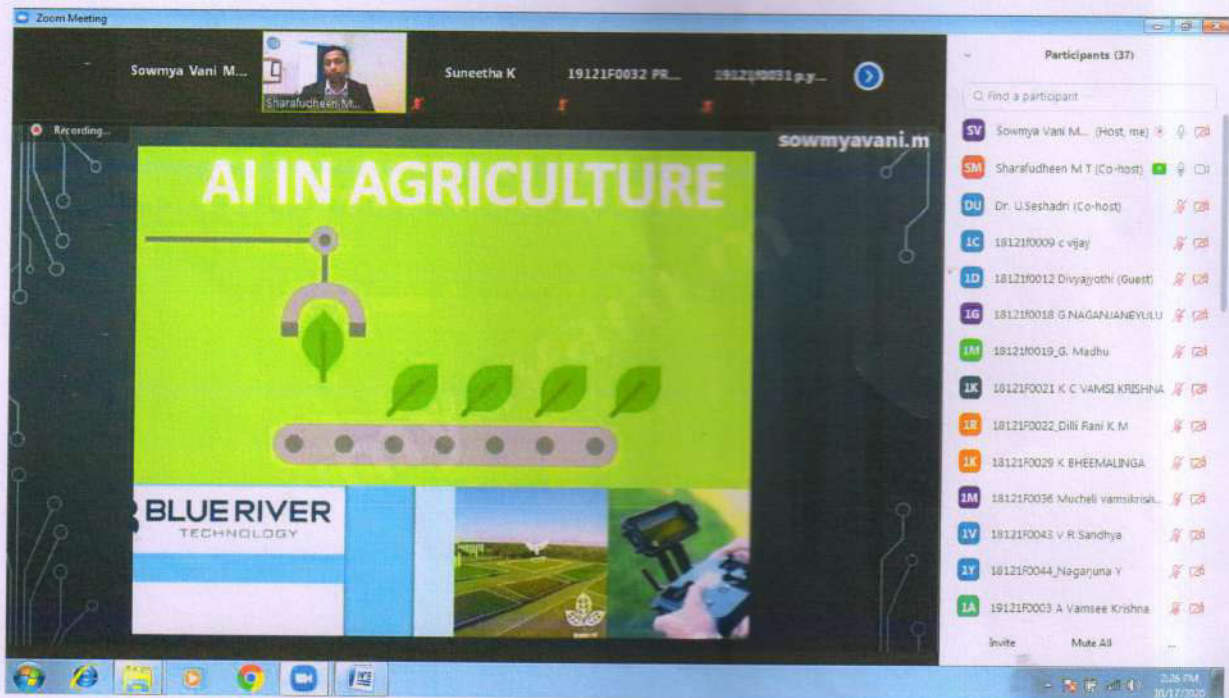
Zoom Meeting

Sowmya Vani M...

Sharafudheen M...

Suneetha K

19121F0032 PR...

19121F0031 p.y...

Recording...

sowmyavani.m

AI IN AGRICULTURE

BLUE RIVER
TECHNOLOGY

Participants (37)

Find a participant

SV Sowmya Vani M... (Host, me)

SM Sharafudheen M T (Co-host)

DU Dr. U.Seshadri (Co-host)

1C 18121f0009 c vijay

1D 18121F0012 Divyajyothi (Guest)

1G 18121f0018 G.NAGANJANEYULU

1M 18121f0019_G. Madhu

1K 18121F0021 K C VAMSI KRISHNA

1R 18121F0022_Dilli Rani K M

1K 18121F0029 K BHEEMALINGA

1M 18121F0036 Mucheli vamsikrish...

1V 18121F0043 V R Sandhya

1Y 18121F0044_Nagarjuna Y

1A 19121F0003 A Vamsee Krishna

Invite

Mute All

...

2:26 PM
10/17/2020